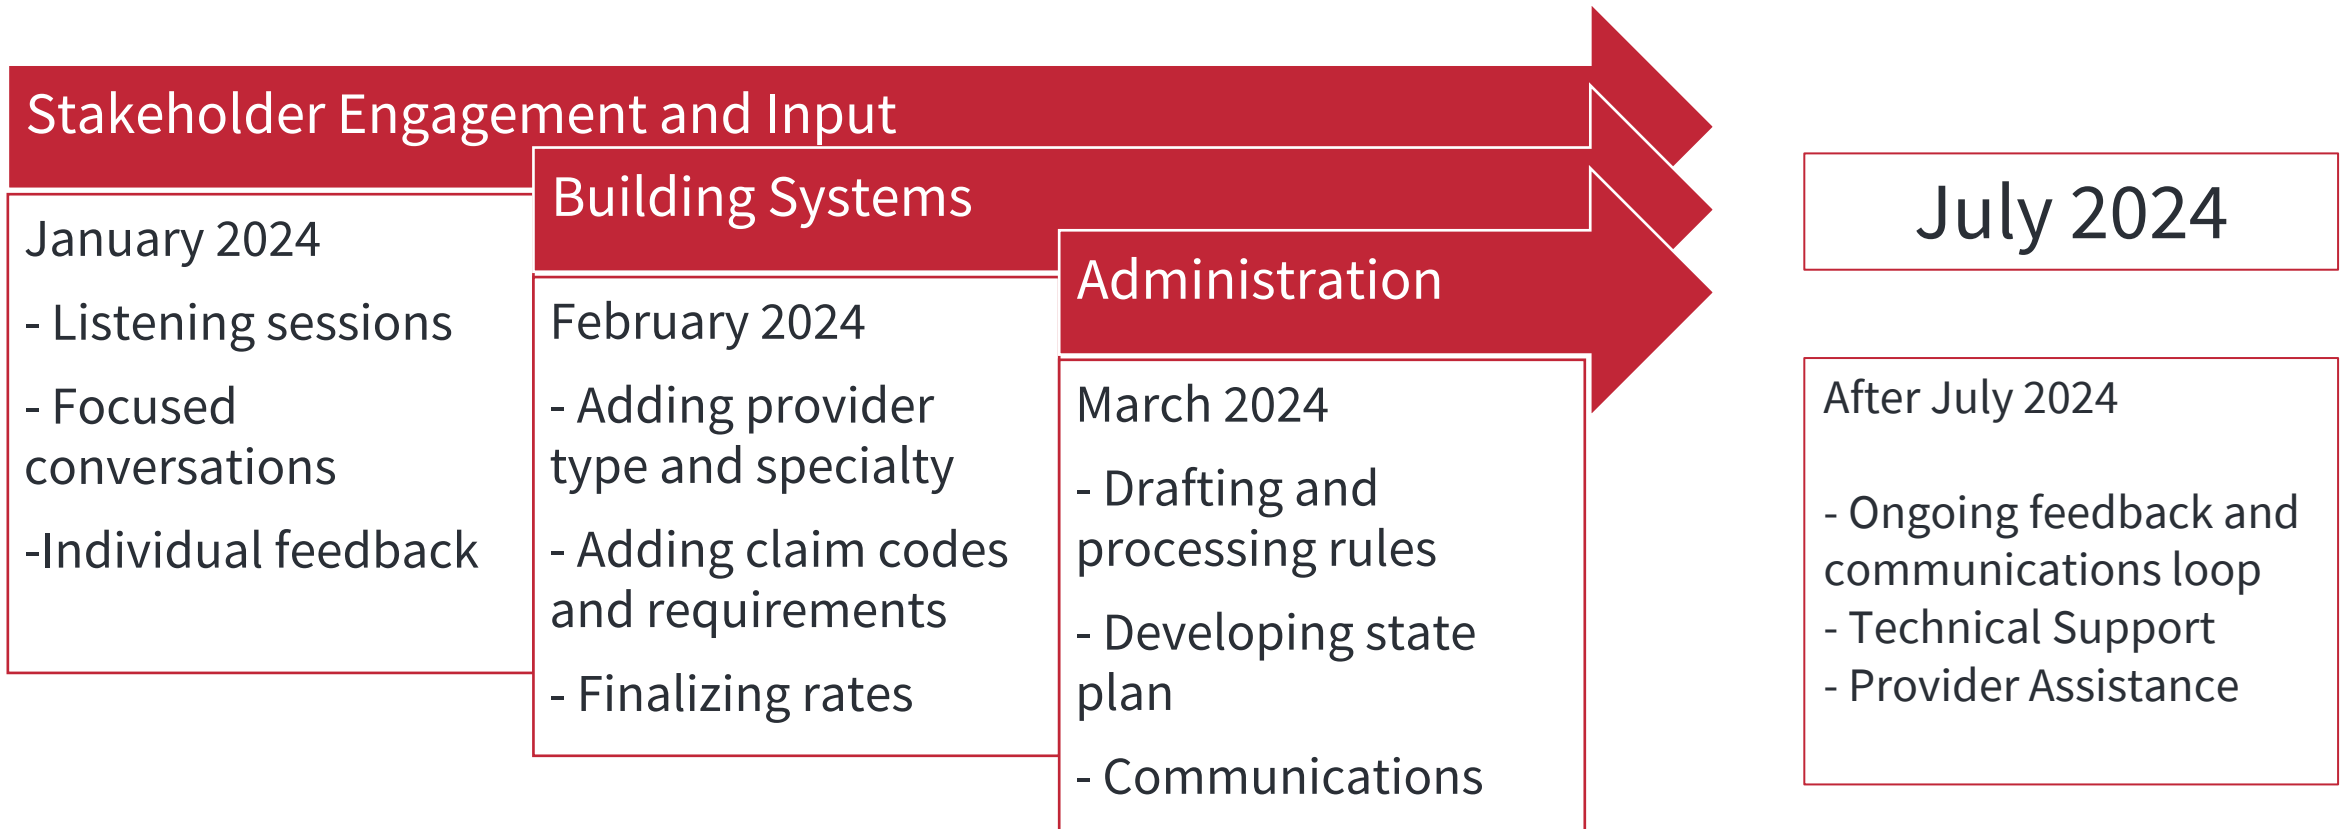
Stakeholder Engagement and Input

January 2024

- Listening sessions

- Focused conversations

-Individual feedback

Building Systems

February 2024

- Adding provider type and specialty

- Adding claim codes and requirements

- Finalizing rates

Administration

March 2024

- Drafting and processing rules

- Developing state plan

- Communications

July 2024

After July 2024

- Ongoing feedback and communications loop
- Technical Support
- Provider Assistance